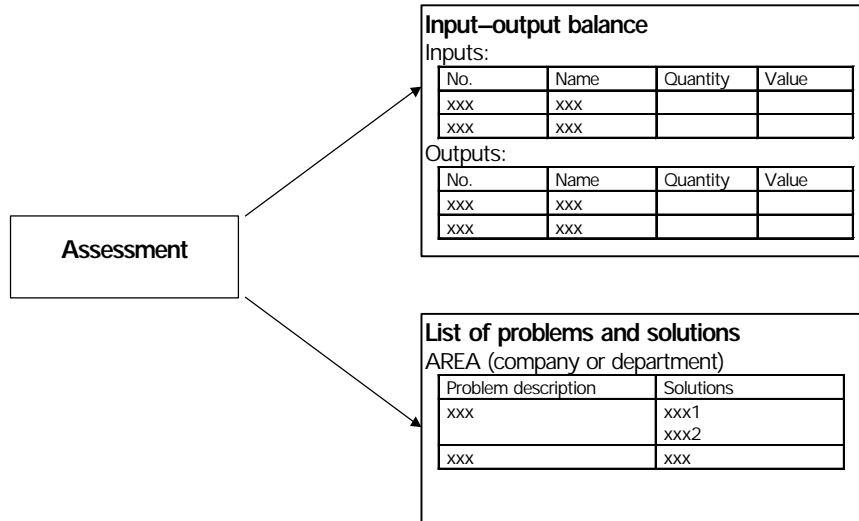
Assessment

**Input–output balance**

Inputs:

| No. | Name | Quantity | Value |
|---|---|---|---|
| xxx | xxx | | |
| xxx | xxx | | |

Outputs:

| No. | Name | Quantity | Value |
|---|---|---|---|
| xxx | xxx | | |
| xxx | xxx | | |

**List of problems and solutions**

AREA (company or department)

| Problem description | Solutions |
|---|---|
| xxx | xxx1 xxx2 |
| xxx | xxx |